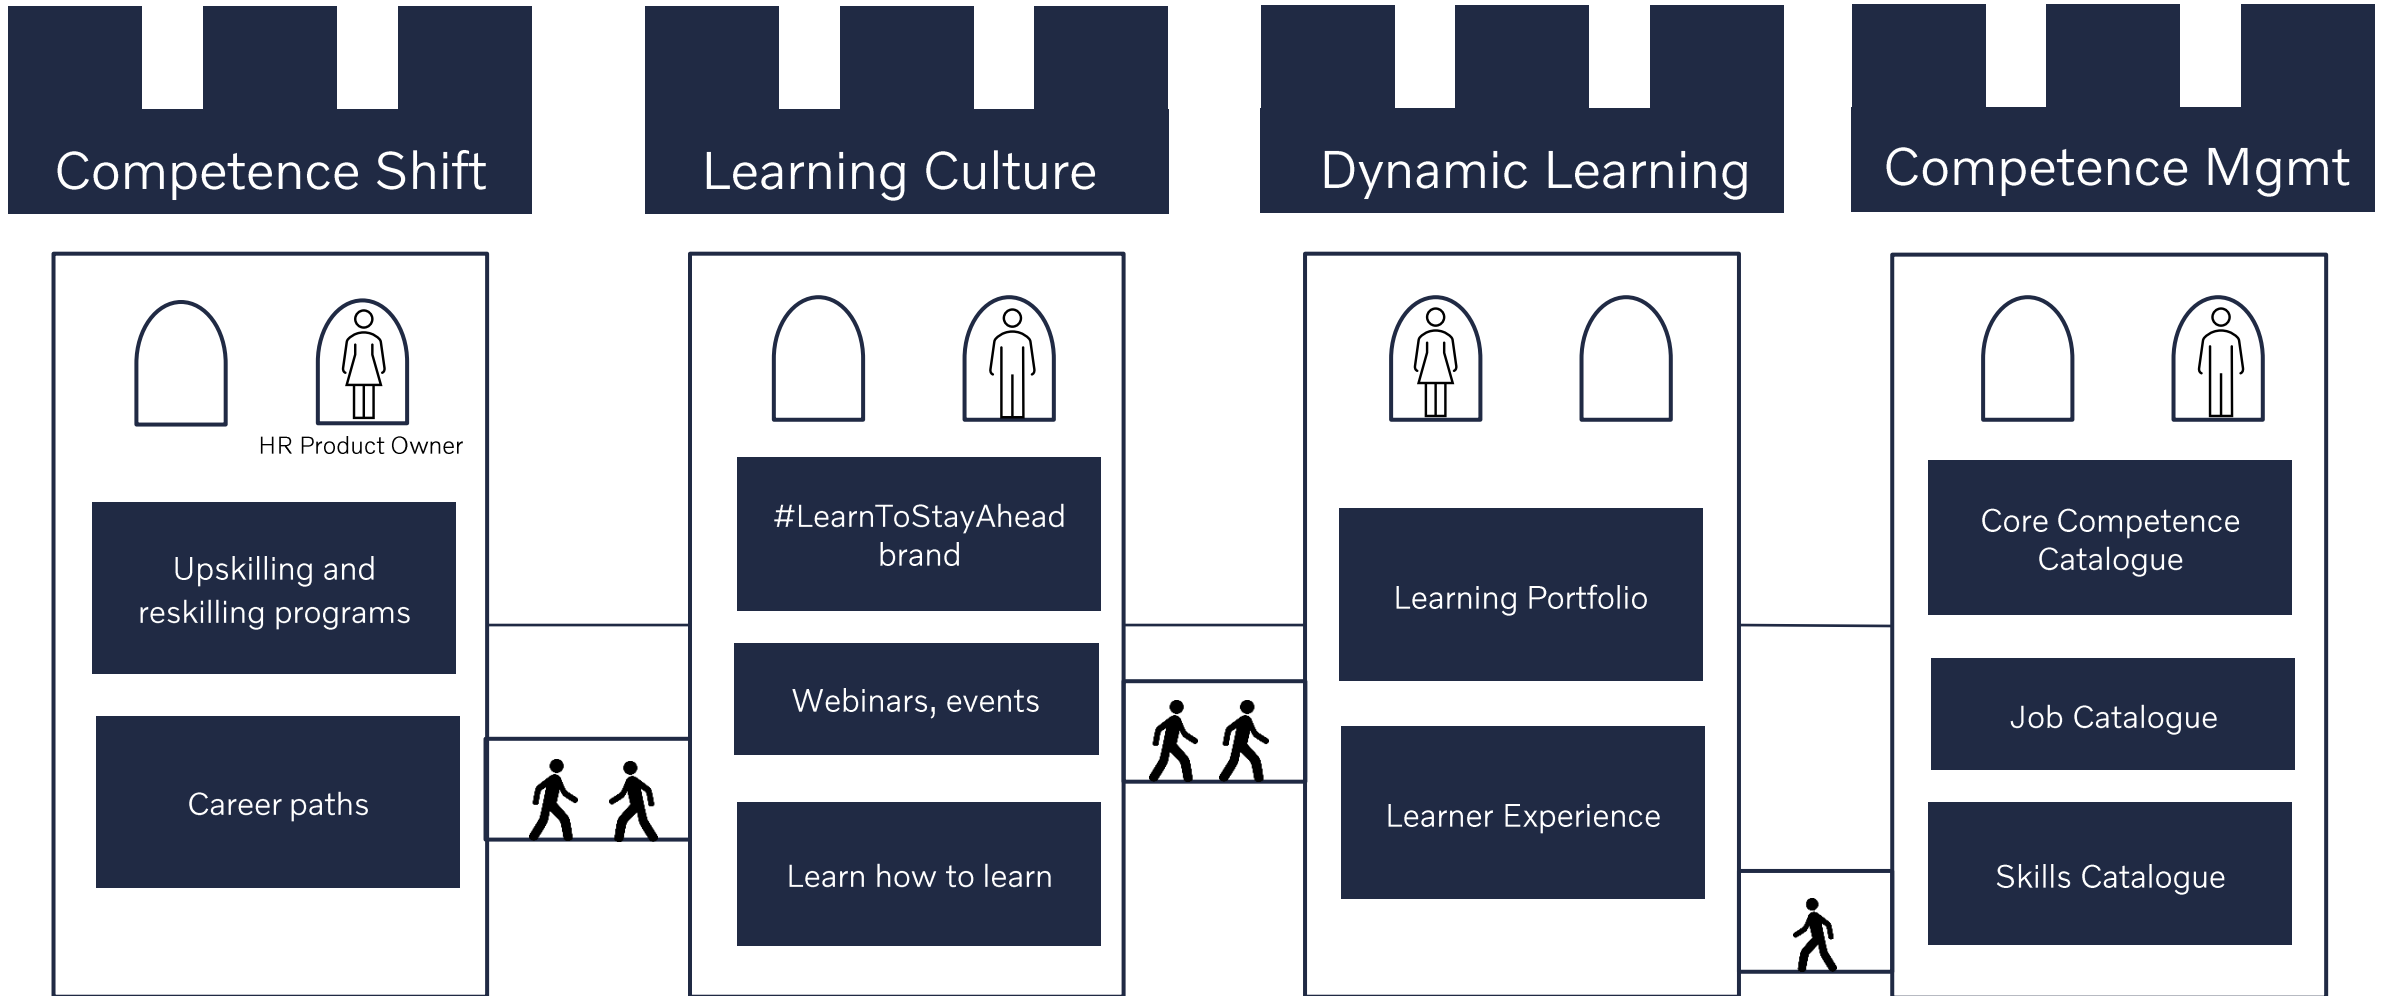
Competence Shift

HR Product Owner

Upskilling and reskilling programs

Career paths

Learning Culture

#LearnToStayAhead brand

Webinars, events

Learn how to learn

Dynamic Learning

Learning Portfolio

Learner Experience

Competence Mgmt

Core Competence Catalogue

Job Catalogue

Skills Catalogue